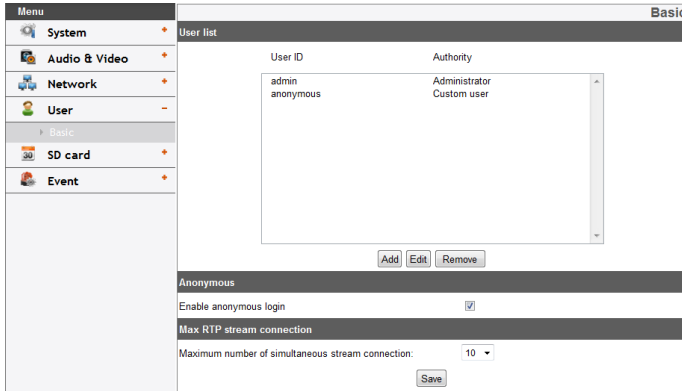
Menu

System +

Audio & Video +

Network +

User −

Basic

SD card +

Event +

Basic

User list

User ID Authority

admin Administrator
anonymous Custom user

Add Edit Remove

Anonymous

Enable anonymous login

Max RTP stream connection

Maximum number of simultaneous stream connection: 10

Save